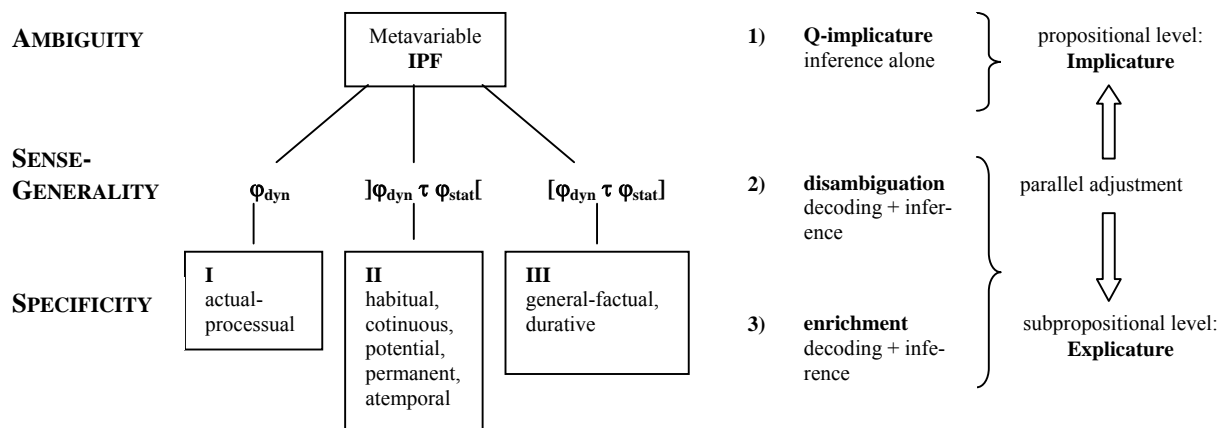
AMBIGUITY

Metavariable
**IPF**

SENSE-GENERALITY

$\varphi_{dyn}$

$]\varphi_{dyn}\ \tau\ \varphi_{stat}[$

$[\varphi_{dyn}\ \tau\ \varphi_{stat}]$

SPECIFICITY

**I**
actual-processual

**II**
habitual, cotinuous, potential, permanent, atemporal

**III**
general-factual, durative

**1)** **Q-implicature**
inference alone

propositional level:
**Implicature**

**2)** **disambiguation**
decoding + inference

parallel adjustment

**3)** **enrichment**
decoding + inference

subpropositional level:
**Explicature**